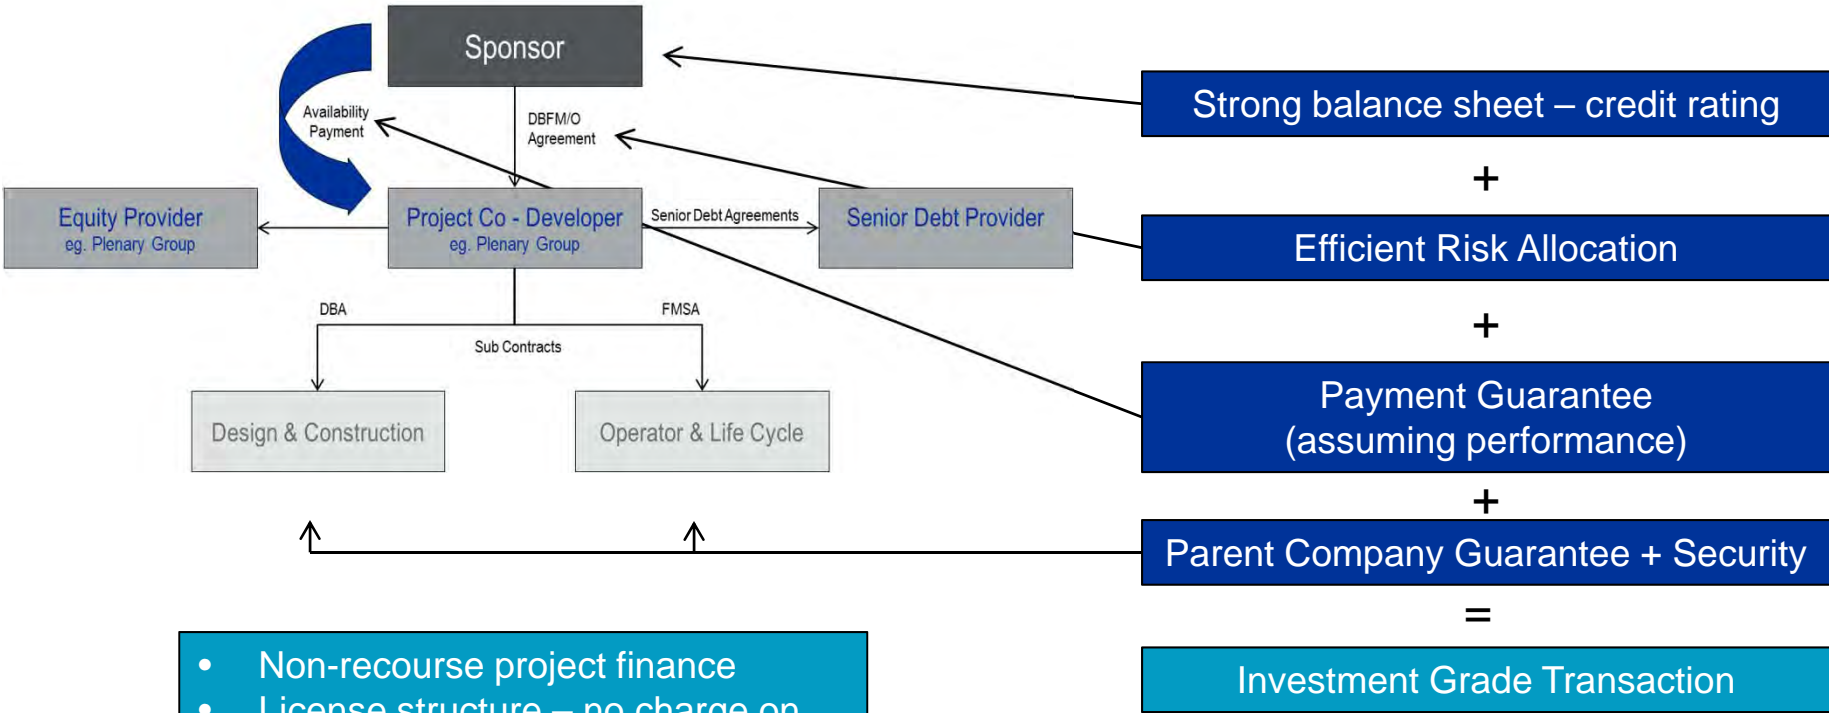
Sponsor

Availability Payment

DBFM/O Agreement

Equity Provider
eg. Plenary Group

Project Co - Developer
eg. Plenary Group

Senior Debt Agreements

Senior Debt Provider

DBA

FMSA

Sub Contracts

Design & Construction

Operator & Life Cycle

Strong balance sheet – credit rating

+

Efficient Risk Allocation

+

Payment Guarantee
(assuming performance)

+

Parent Company Guarantee + Security

=

Investment Grade Transaction

• Non-recourse project finance
• License structure – no charge on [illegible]